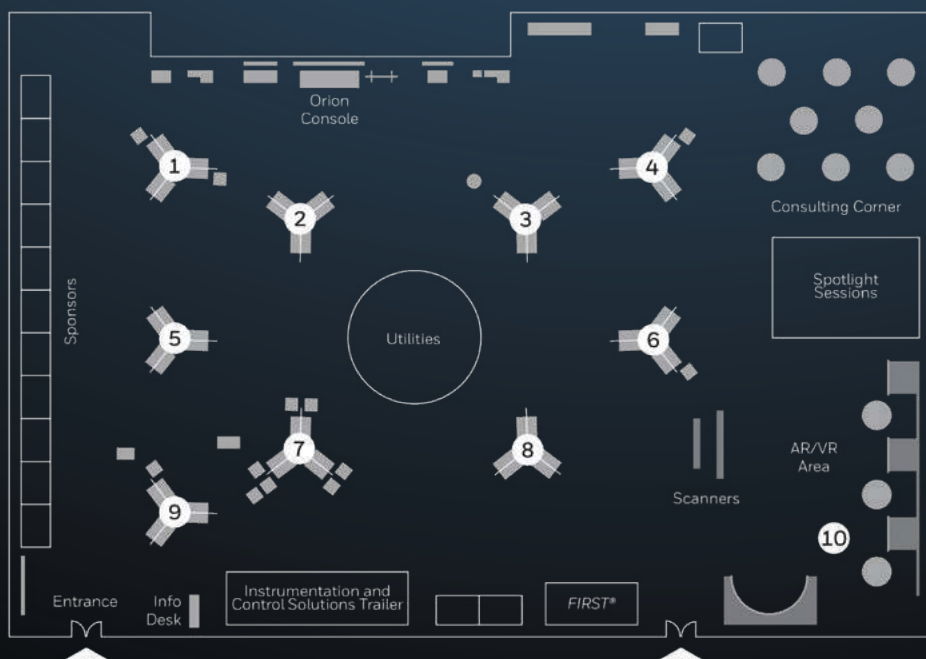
Orion Console

1

4

2

3

Consulting Corner

Spotlight Sessions

Sponsors

5

Utilities

6

7

8

AR/VR Area

Scanners

9

10

Entrance

Info Desk

Instrumentation and Control Solutions Trailer

FIRST®